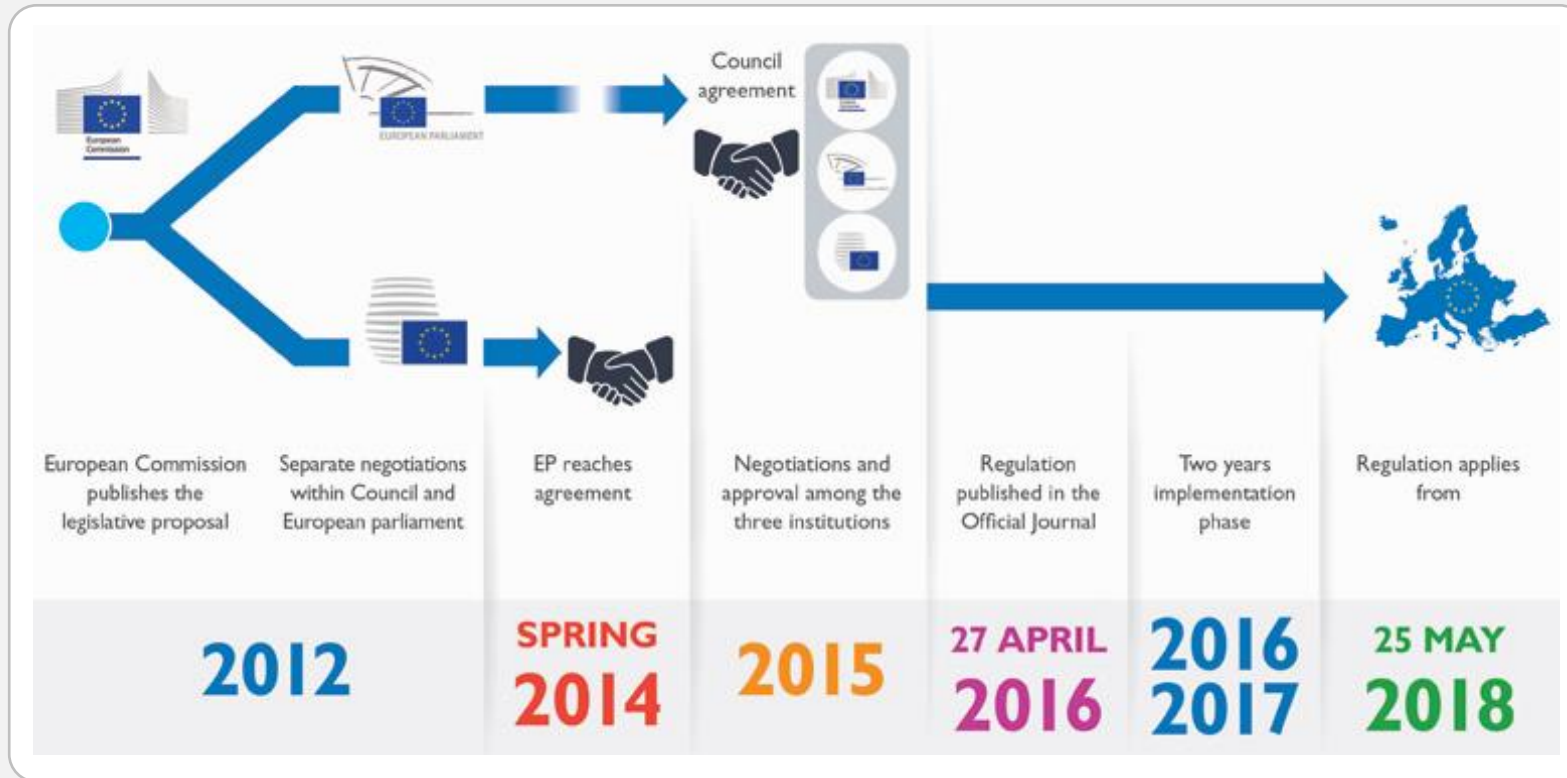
European Commission

EUROPEAN PARLIAMENT

Council agreement

European Commission publishes the legislative proposal

Separate negotiations within Council and European parliament

EP reaches agreement

Negotiations and approval among the three institutions

Regulation published in the Official Journal

Two years implementation phase

Regulation applies from

2012

SPRING 2014

2015

27 APRIL 2016

2016 2017

25 MAY 2018